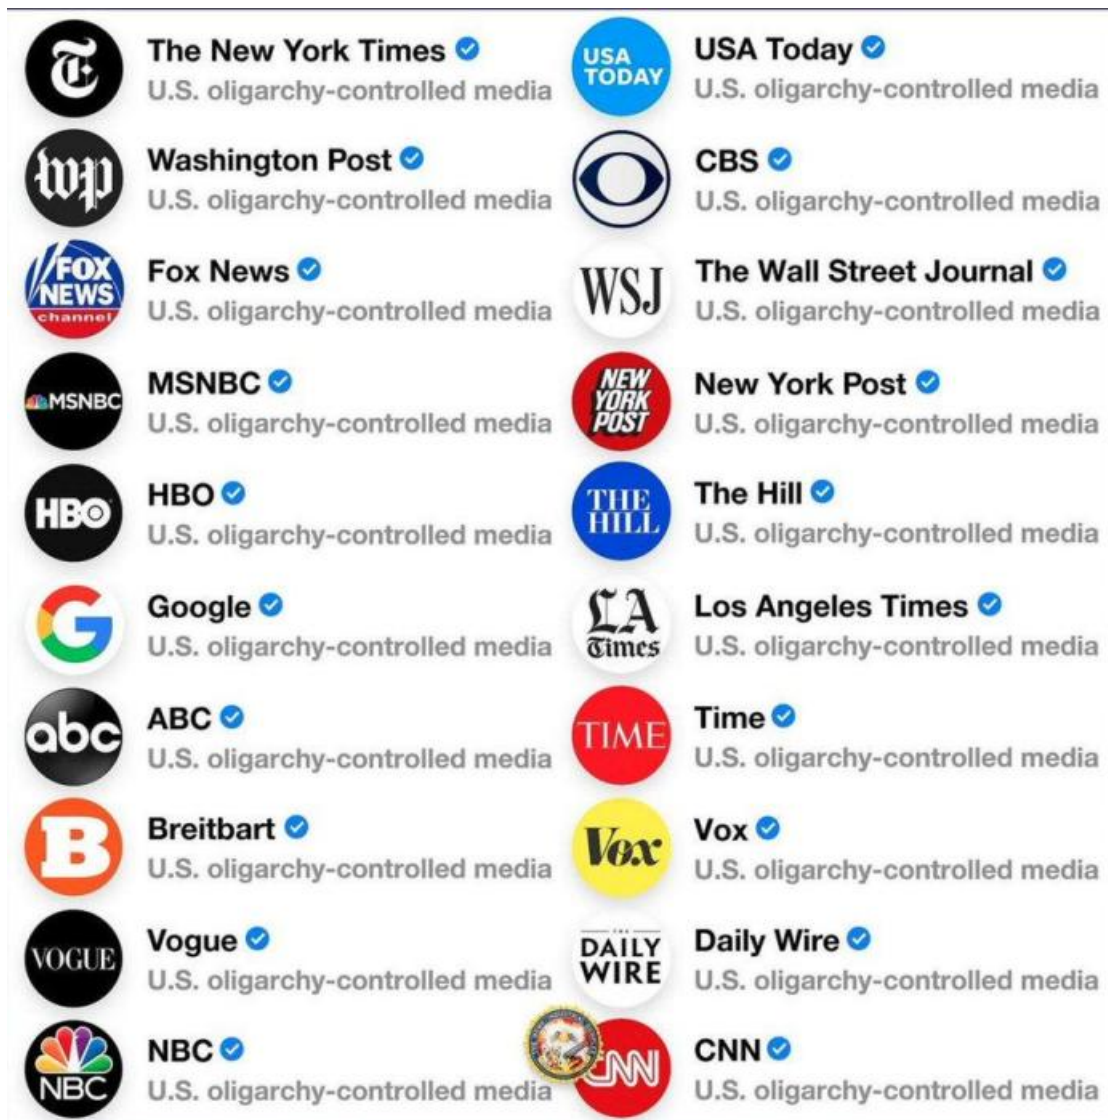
The New York Times
U.S. oligarchy-controlled media

Washington Post
U.S. oligarchy-controlled media

Fox News
U.S. oligarchy-controlled media

MSNBC
U.S. oligarchy-controlled media

HBO
U.S. oligarchy-controlled media

Google
U.S. oligarchy-controlled media

ABC
U.S. oligarchy-controlled media

Breitbart
U.S. oligarchy-controlled media

Vogue
U.S. oligarchy-controlled media

NBC
U.S. oligarchy-controlled media

USA Today
U.S. oligarchy-controlled media

CBS
U.S. oligarchy-controlled media

The Wall Street Journal
U.S. oligarchy-controlled media

New York Post
U.S. oligarchy-controlled media

The Hill
U.S. oligarchy-controlled media

Los Angeles Times
U.S. oligarchy-controlled media

Time
U.S. oligarchy-controlled media

Vox
U.S. oligarchy-controlled media

Daily Wire
U.S. oligarchy-controlled media

CNN
U.S. oligarchy-controlled media